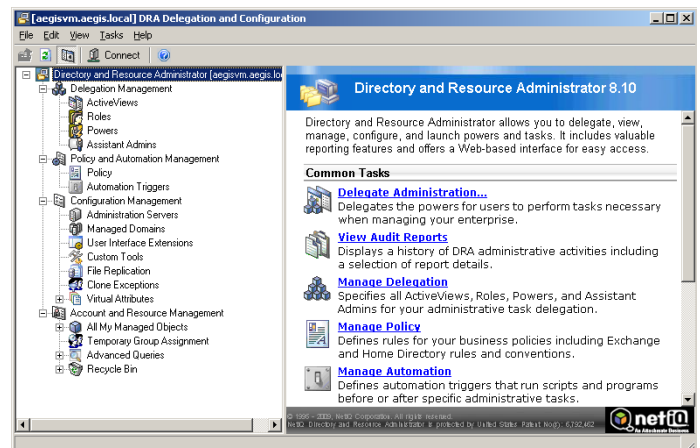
[aegisvm.aegis.local] DRA Delegation and Configuration

File Edit View Tasks Help

Connect

Directory and Resource Administrator [aegisvm.aegis.lo
Delegation Management
ActiveViews
Roles
Powers
Assistant Admins
Policy and Automation Management
Policy
Automation Triggers
Configuration Management
Administration Servers
Managed Domains
User Interface Extensions
Custom Tools
File Replication
Clone Exceptions
Virtual Attributes
Account and Resource Management
All My Managed Objects
Temporary Group Assignment
Advanced Queries
Recycle Bin

Directory and Resource Administrator 8.10

Directory and Resource Administrator allows you to delegate, view, manage, configure, and launch powers and tasks. It includes valuable reporting features and offers a Web-based interface for easy access.

Common Tasks

Delegate Administration...
Delegates the powers for users to perform tasks necessary when managing your enterprise.

View Audit Reports
Displays a history of DRA administrative activities including a selection of report details.

Manage Delegation
Specifies all ActiveViews, Roles, Powers, and Assistant Admins for your administrative task delegation.

Manage Policy
Defines rules for your business policies including Exchange and Home Directory rules and conventions.

Manage Automation
Defines automation triggers that run scripts and programs before or after specific administrative tasks.

© 1995 - 2009, NetIQ Corporation. All rights reserved.
NetIQ Directory and Resource Administrator is protected by United States Patent No(s): 6,792,462

netIQ An Attachmate Business